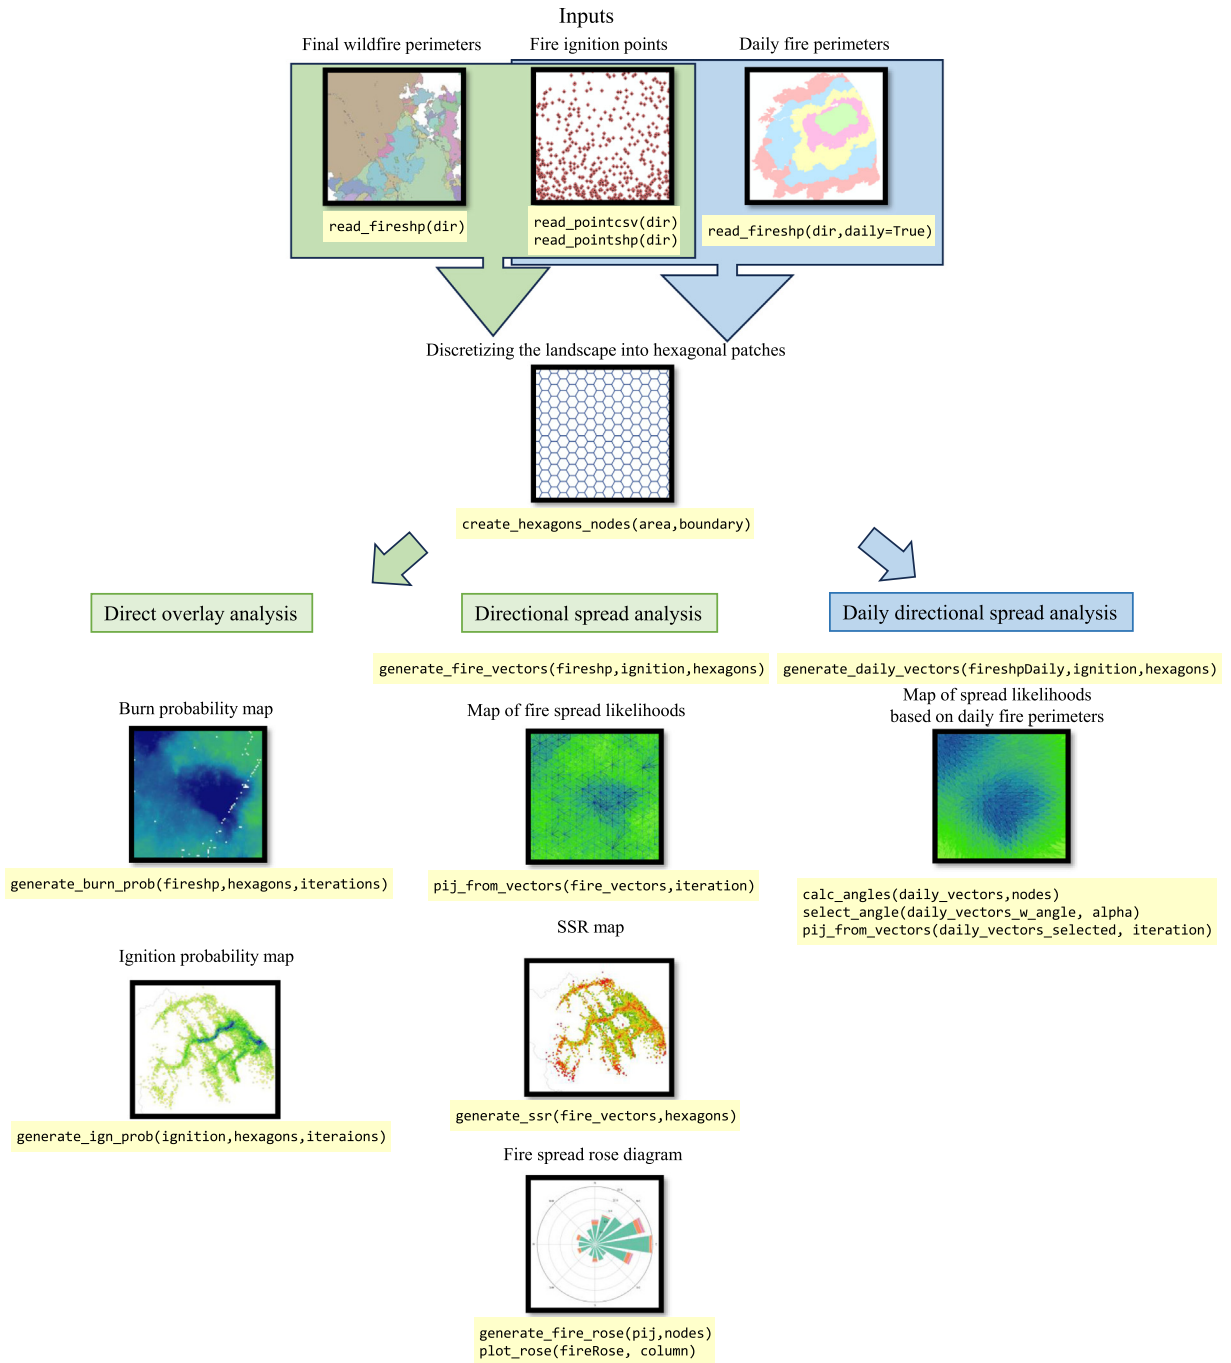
Inputs

Final wildfire perimeters

Fire ignition points

Daily fire perimeters

read_fireshp(dir)

read_pointcsv(dir)
read_pointshp(dir)

read_fireshp(dir,daily=True)

Discretizing the landscape into hexagonal patches

create_hexagons_nodes(area,boundary)

Direct overlay analysis

Directional spread analysis

Daily directional spread analysis

generate_fire_vectors(fireshp,ignition,hexagons)

generate_daily_vectors(fireshpDaily,ignition,hexagons)

Burn probability map

Map of fire spread likelihoods

Map of spread likelihoods based on daily fire perimeters

generate_burn_prob(fireshp,hexagons,iterations)

pij_from_vectors(fire_vectors,iteration)

calc_angles(daily_vectors,nodes)
select_angle(daily_vectors_w_angle, alpha)
pij_from_vectors(daily_vectors_selected, iteration)

SSR map

Ignition probability map

generate_ign_prob(ignition,hexagons,iteraions)

generate_ssr(fire_vectors,hexagons)

Fire spread rose diagram

generate_fire_rose(pij,nodes)
plot_rose(fireRose, column)